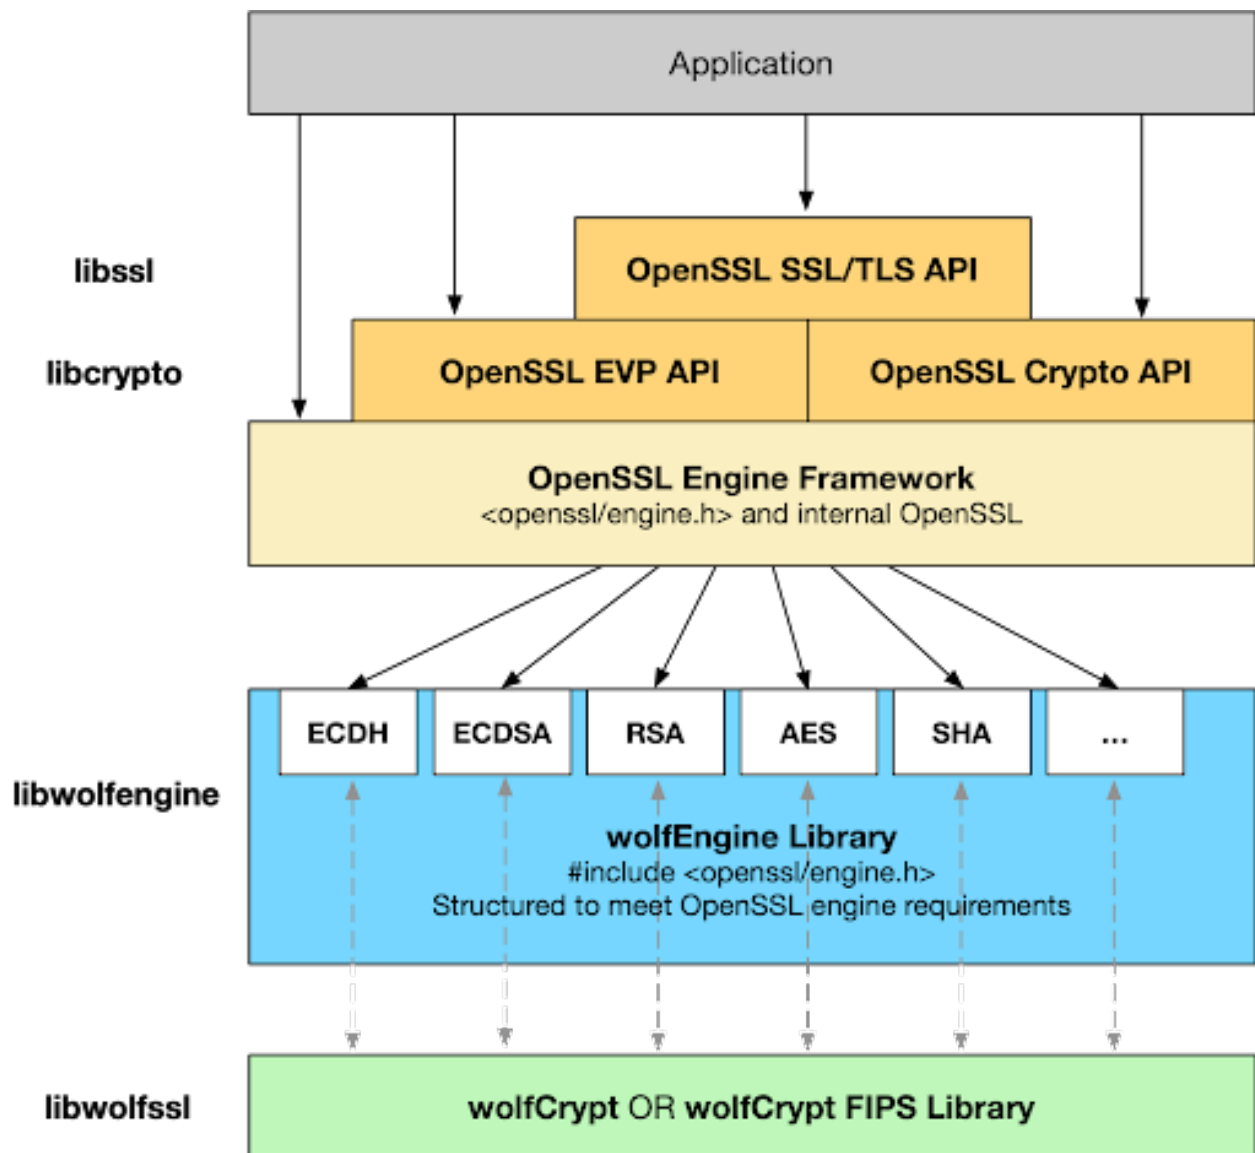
Application

libssl

OpenSSL SSL/TLS API

libcrypto

OpenSSL EVP API

OpenSSL Crypto API

OpenSSL Engine Framework
<openssl/engine.h> and internal OpenSSL

libwolfengine

ECDH

ECDSA

RSA

AES

SHA

...

wolfEngine Library
#include <openssl/engine.h>
Structured to meet OpenSSL engine requirements

libwolfssl

wolfCrypt OR wolfCrypt FIPS Library